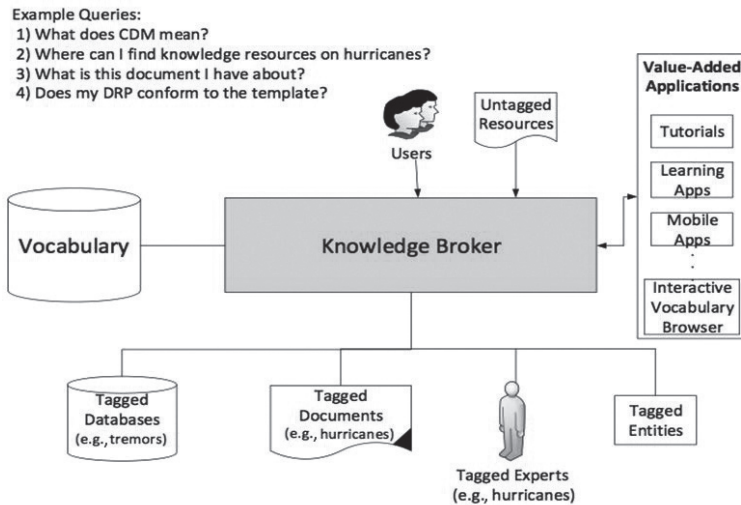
Example Queries:
1) What does CDM mean?
2) Where can I find knowledge resources on hurricanes?
3) What is this document I have about?
4) Does my DRP conform to the template?

Users

Untagged Resources

Value-Added Applications

Tutorials

Learning Apps

Mobile Apps

Interactive Vocabulary Browser

Vocabulary

Knowledge Broker

Tagged Databases (e.g., tremors)

Tagged Documents (e.g., hurricanes)

Tagged Experts (e.g., hurricanes)

Tagged Entities